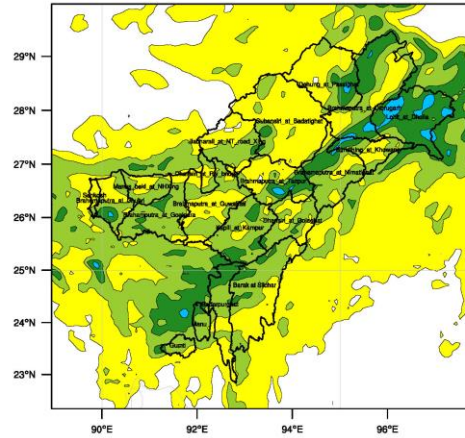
29°N
28°N
27°N
26°N
25°N
24°N
23°N
90°E
92°E
94°E
96°E
Dibrugarh_at_Pasighat
Brahmaputra_at_Dibrugarh
Lohit_at_Dholla
Subansiri_at_Badatighat
Jiabharali_at_NT_road_Xing
Burhidihing_at_Khowang
Puthimari_at_Ra_Bridge
Brahmaputra_at_Neamatighat
Manas_road_at_NH Bridg
Sankosh
Brahmaputra_at_Dhubri
Brahmaputra_at_Guwahati
Brahmaputra_at_Tezpur
Brahmaputra_at_Goalpara
Dhansiri_at_Golaghat
Kopili_at_Kampur
Barak_at_Silchar
Gumti